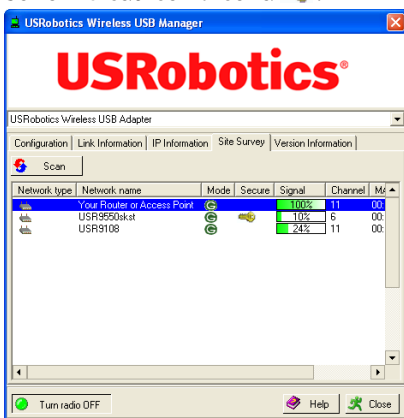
USRobotics Wireless USB Manager

USRobotics®

USRobotics Wireless USB Adapter

Configuration | Link Information | IP Information | Site Survey | Version Information

Scan

| Network type | Network name | Mode | Secure | Signal | Channel | Ma |
|---|---|---|---|---|---|---|
| | Your Router or Access Point | G | | 100% | 11 | 00: |
| | USR9550skst | G | | 10% | 6 | 00: |
| | USR9108 | G | | 24% | 11 | 00: |

Turn radio OFF

Help

Close